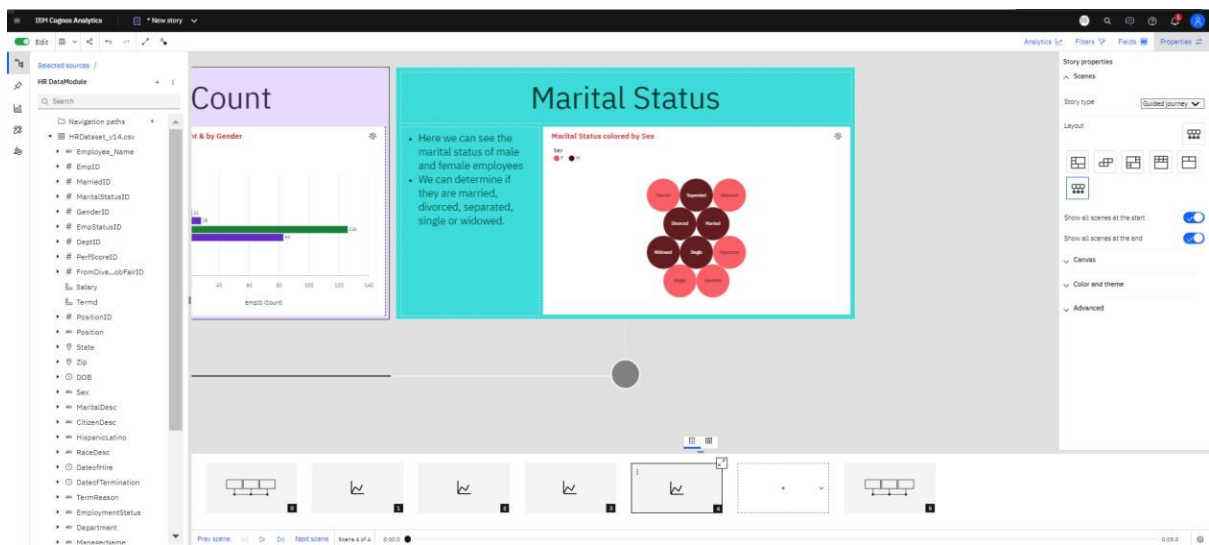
IBM Cognos Analytics

* New story

Edit

Analytics Filters Fields Properties

Selected sources /

HR DataModule

Search

Navigation paths

HRDataset_v14.csv

Employee_Name

EmpID

MarriedID

MaritalStatusID

GenderID

EmpStatusID

DeptID

PerfScoreID

FromDive...obFairID

Salary

Termd

PositionID

Position

State

Zip

DOB

Sex

MaritalDesc

CitizenDesc

HispanicLatino

RaceDesc

DateofHire

DateofTermination

TermReason

EmploymentStatus

Department

ManagerName

Count

nt & by Gender

40 60 80 100 120 140

EmpID (Count)

Marital Status

- Here we can see the marital status of male and female employees
- We can determine if they are married, divorced, separated, single or widowed.

Marital Status colored by Sex

Sex

Separated

Divorced

Married

Widowed

Single

Separated

Single

Divorced

Story properties

Scenes

Story type

Guided journey

Layout

Show all scenes at the start

Show all scenes at the end

Canvas

Color and theme

Advanced

0 1 2 3 4 5 6

Prev scene

Next scene

Scene 4 of 4

0:00.0

0:00.0